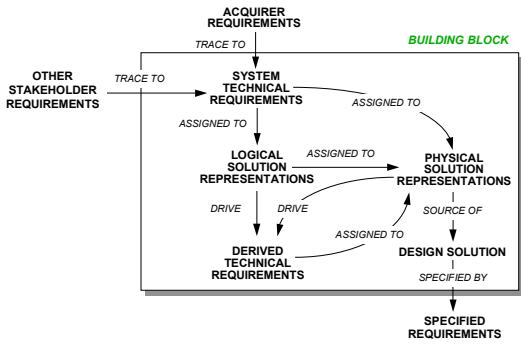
ACQUIRER REQUIREMENTS

TRACE TO

BUILDING BLOCK

OTHER STAKEHOLDER REQUIREMENTS

TRACE TO

SYSTEM TECHNICAL REQUIREMENTS

ASSIGNED TO

ASSIGNED TO

LOGICAL SOLUTION REPRESENTATIONS

ASSIGNED TO

PHYSICAL SOLUTION REPRESENTATIONS

DRIVE

DRIVE

SOURCE OF

DERIVED TECHNICAL REQUIREMENTS

ASSIGNED TO

DESIGN SOLUTION

SPECIFIED BY

SPECIFIED REQUIREMENTS